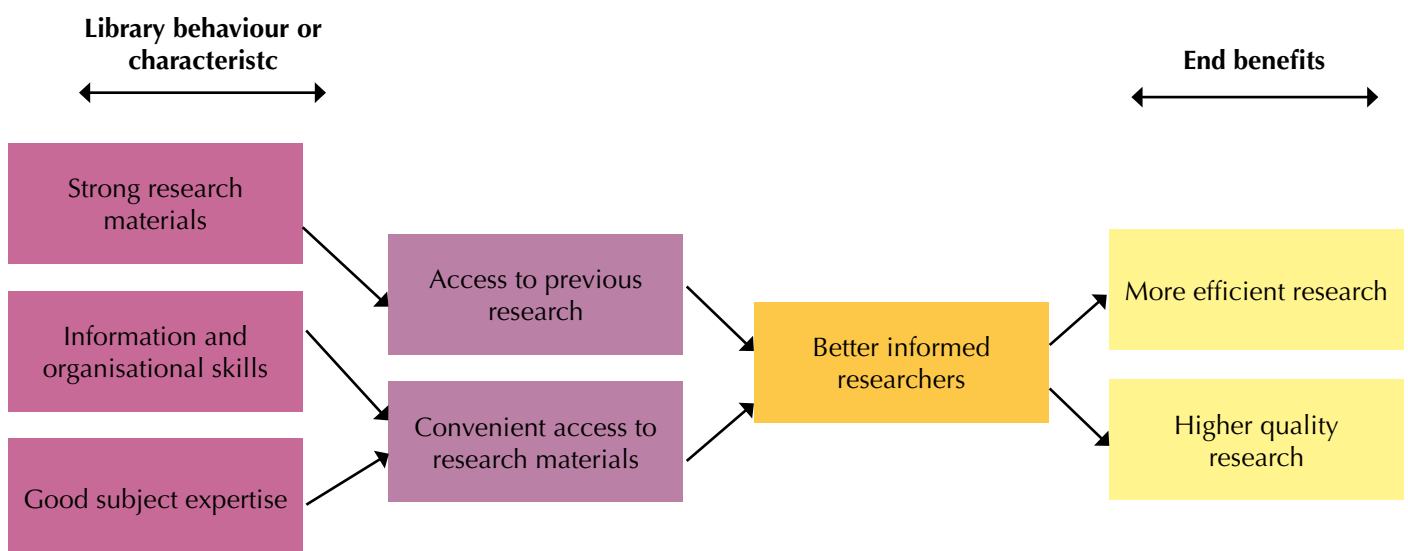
Library behaviour or characteristc

End benefits

Strong research materials

Information and organisational skills

Good subject expertise

Access to previous research

Convenient access to research materials

Better informed researchers

More efficient research

Higher quality research